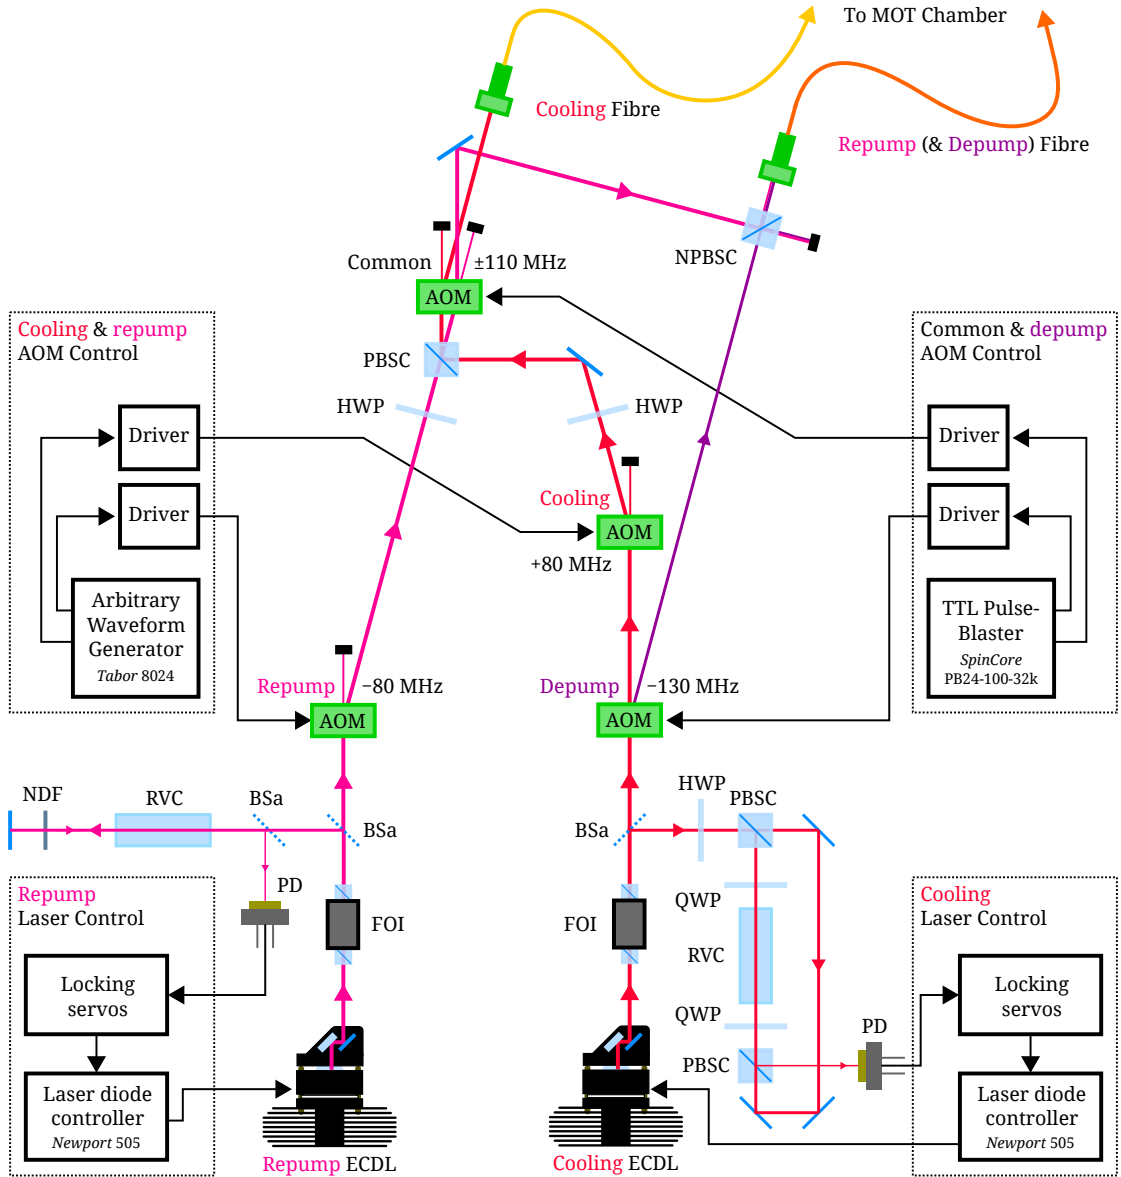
To MOT Chamber

Cooling Fibre

Repump (& Depump) Fibre

NPBSC

Common

±110 MHz

AOM

Cooling & repump
AOM Control

Common & depump
AOM Control

PBSC

HWP

HWP

Driver

Driver

Driver

Driver

Cooling

AOM

+80 MHz

Arbitrary Waveform Generator
Tabor 8024

TTL Pulse-Blaster
SpinCore
PB24-100-32k

Repump

−80 MHz

Depump

−130 MHz

AOM

AOM

NDF

RVC

BSa

BSa

BSa

HWP

PBSC

PD

Repump
Laser Control

FOI

FOI

QWP

Cooling
Laser Control

RVC

Locking servos

Locking servos

QWP

PD

PBSC

Laser diode controller
Newport 505

Laser diode controller
Newport 505

Repump ECDL

Cooling ECDL